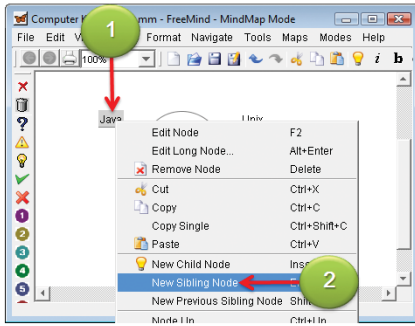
Computer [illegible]mm - FreeMind - MindMap Mode

File Edit V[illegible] Format Navigate Tools Maps Modes Help

1

100%

i b

Java

Unix

Edit Node F2
Edit Long Node... Alt+Enter
Remove Node Delete
Cut Ctrl+X
Copy Ctrl+C
Copy Single Ctrl+Shift+C
Paste Ctrl+V
New Child Node Ins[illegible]
New Sibling Node E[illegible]
New Previous Sibling Node Shi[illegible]
Node Up Ctrl+Up

2